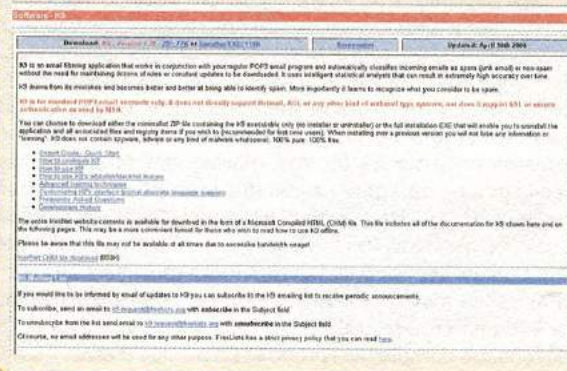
Software - K9

Download: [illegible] | Screenshots | Updated: April 10th 2004

K9 is an email filtering application that works in conjunction with your regular POP3 email program and automatically classifies incoming emails as spam (junk email) or non-spam without the need for maintaining dozens of rules or constant updates to be downloaded. It uses intelligent statistical analysis that can result in extremely high accuracy over time.

K9 learns from its mistakes and becomes better and better at being able to identify spam. More importantly it learns to recognize what you consider to be spam.

K9 is for standard POP3 email accounts only. It does not directly support Hotmail, AOL or any other kind of webmail type systems, nor does it support SSL or secure authentication as used by MSN.

You can choose to download either the minimalist ZIP file containing the K9 executable only (no installer or uninstaller) or the full installation EXE that will enable you to uninstall the application and all associated files and registry items if you wish to (recommended for first time users). When installing over a previous version you will not lose any information or "learning". K9 does not contain spyware, adware or any kind of malware whatsoever. 100% pure. 100% free.

Instant Guide - Quick Start
How to configure K9
How to use K9
How to use K9's whitelist/blacklist feature
Advanced training techniques
Performing HTTP interface (internal alternate language support)
Frequently Asked Questions
Development History

The entire K9 website contents is available for download in the form of a Microsoft Compiled HTML (CHM) file. This file includes all of the documentation for K9 shown here and on the following pages. This may be a more convenient format for those who wish to read how to use K9 offline.

Please be aware that this file may not be available at all times due to excessive bandwidth usage!

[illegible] CHM file download (85Kb)

K9 Mailing List

If you would like to be informed by email of updates to K9 you can subscribe to the K9 emailing list to receive periodic announcements.

To subscribe, send an email to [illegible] with subscribe in the Subject field

To unsubscribe from the list send email to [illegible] with unsubscribe in the Subject field

Of course, no email addresses will be used for any other purpose. FreeLists has a strict privacy policy that you can read here.